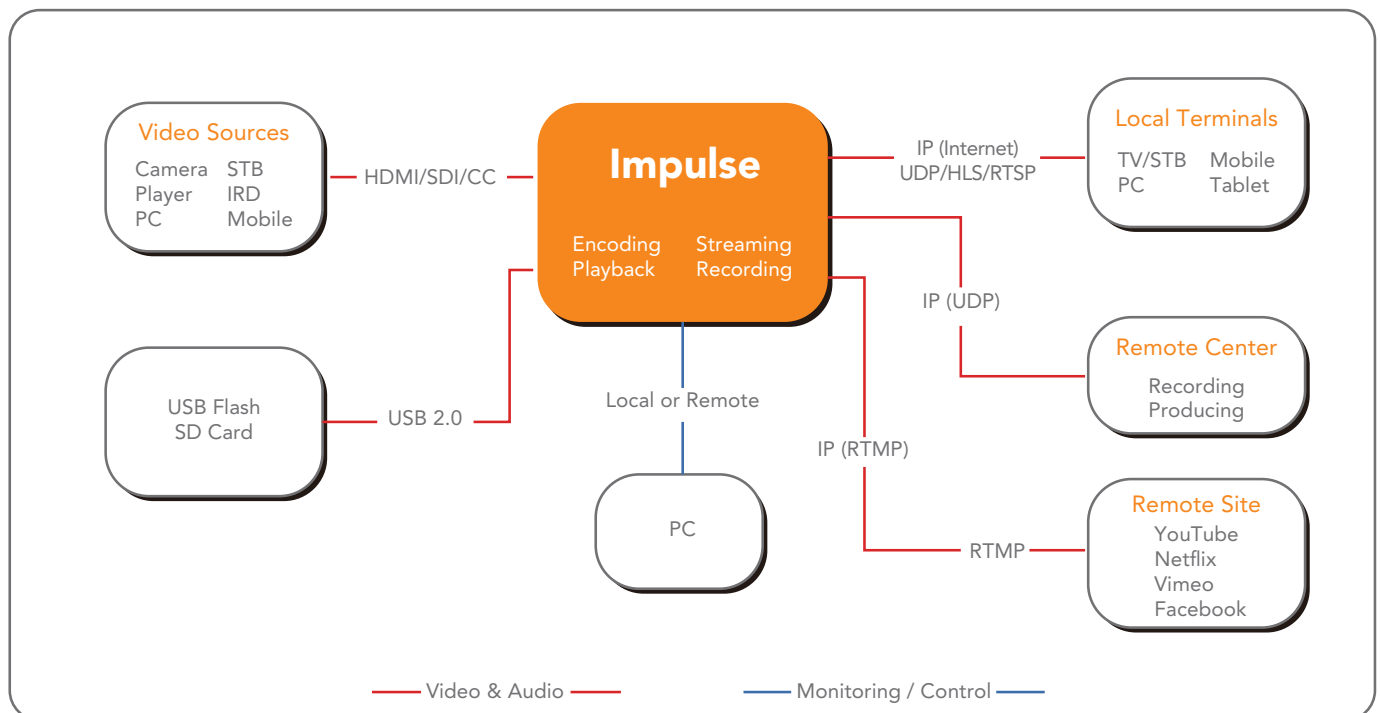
Video Sources
Camera STB
Player IRD
PC Mobile

HDMI/SDI/CC

Impulse
Encoding Streaming
Playback Recording

IP (Internet)
UDP/HLS/RTSP

Local Terminals
TV/STB Mobile
PC Tablet

IP (UDP)

Remote Center
Recording
Producing

USB Flash
SD Card

USB 2.0

Local or Remote

PC

IP (RTMP)

RTMP

Remote Site
YouTube
Netflix
Vimeo
Facebook

Video & Audio

Monitoring / Control